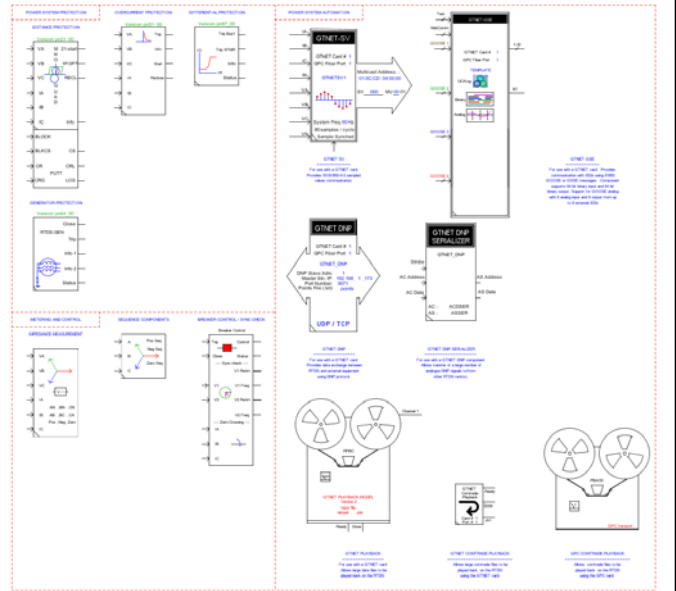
POWER SYSTEM PROTECTION

DISTANCE PROTECTION

OVERCURRENT PROTECTION

DIFFERENTIAL PROTECTION

POWER SYSTEM AUTOMATION

GTNET-SV

GTNET Card # 1
GPC Fiber Port 1

GTNET-SV 1

Multicast Address
01:0C:CD:04:00:00

System Freq 60Hz
80samples / cycle
Sample Synched

GTNET SV

GTNET GSE

GTNET Card # 1
GPC Fiber Port 1

GTNET GSE

GENERATOR PROTECTION

BLOCK
CB
PUTT

GTNET DNP

GTNET Card # 1
GPC Fiber Port 1

GTNET_DNP

UDP / TCP

GTNET DNP

GTNET DNP SERIALIZER

GTNET_DNP

AC Address
AC Data
AS Address
AS Data

GTNET DNP SERIALIZER

METERING AND CONTROL

IMPEDANCE MEASUREMENT

SEQUENCE COMPONENTS

Pos Seq
Neg Seq
Zero Seq

BREAKER CONTROL / SYNC CHECK

Breaker Control

Pos, Neg, Zero

GTNET PLAYBACK MODEL

GTNET PLAYBACK

GTNET COMTRADE PLAYBACK

GPC COMTRADE PLAYBACK